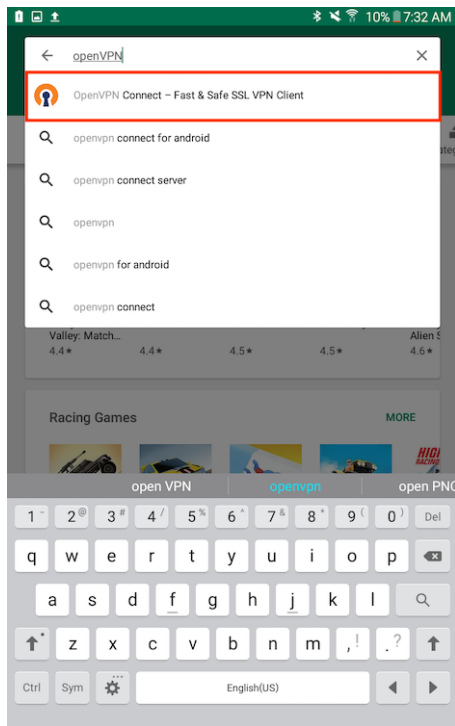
10% 7:32 AM

openVPN

OpenVPN Connect – Fast & Safe SSL VPN Client

openvpn connect for android

openvpn connect server

openvpn

openvpn for android

openvpn connect

Valley: Match...
4.4★ 4.4★ 4.5★ 4.5★ Alien S 4.6★

Racing Games MORE

open VPN openvpn open PNC

1 ~ 2 @ 3 # 4 / 5 % 6 ^ 7 & 8 * 9 ( 0 ) Del
q w e r t y u i o p
a s d f g h j k l
z x c v b n m , ! . ?
Ctrl Sym English(US)